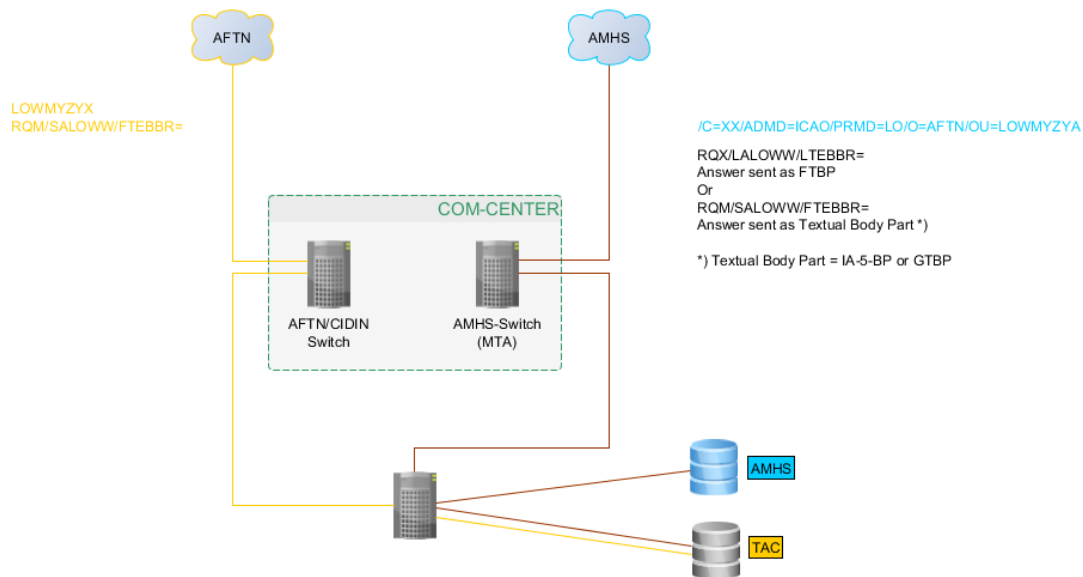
AFTN

AMHS

LOWMYZYX
RQM/SALOWW/FTEBBR=

/C=XX/ADMD=ICAO/PRMD=LO/O=AFTN/OU=LOWMYZYA

RQX/LALOWW/LTEBBR=
Answer sent as FTBP
Or
RQM/SALOWW/FTEBBR=
Answer sent as Textual Body Part *)

*) Textual Body Part = IA-5-BP or GTBP

COM-CENTER

AFTN/CIDIN Switch

AMHS-Switch (MTA)

AMHS

TAC